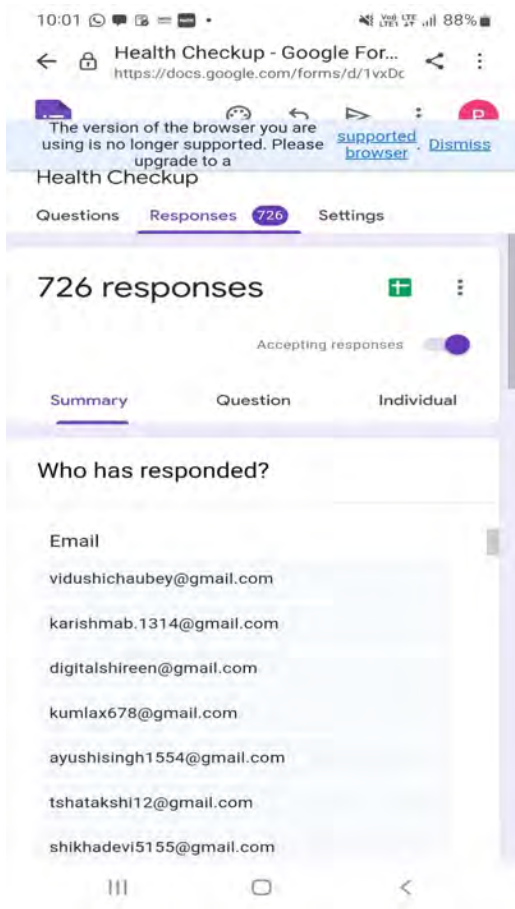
10:01 88%

Health Checkup - Google For...
https://docs.google.com/forms/d/1vxDc

P

The version of the browser you are using is no longer supported. Please upgrade to a supported browser. Dismiss

Health Checkup

Questions Responses 726 Settings

726 responses

Accepting responses

Summary Question Individual

Who has responded?

Email

vidushichaubey@gmail.com

karishmab.1314@gmail.com

digitalshireen@gmail.com

kumlax678@gmail.com

ayushisingh1554@gmail.com

tshatakshi12@gmail.com

shikhadevi5155@gmail.com